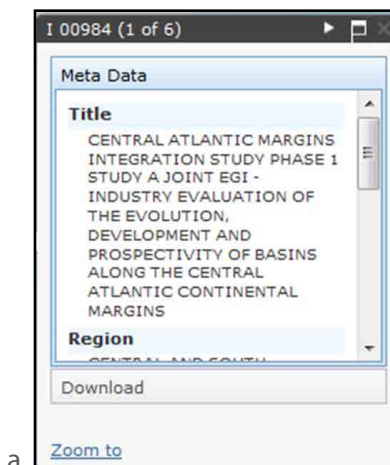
I 00984 (1 of 6)

Meta Data

Title

CENTRAL ATLANTIC MARGINS INTEGRATION STUDY PHASE 1 STUDY A JOINT EGI - INDUSTRY EVALUATION OF THE EVOLUTION, DEVELOPMENT AND PROSPECTIVITY OF BASINS ALONG THE CENTRAL ATLANTIC CONTINENTAL MARGINS

Region

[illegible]

Download

a

Zoom to